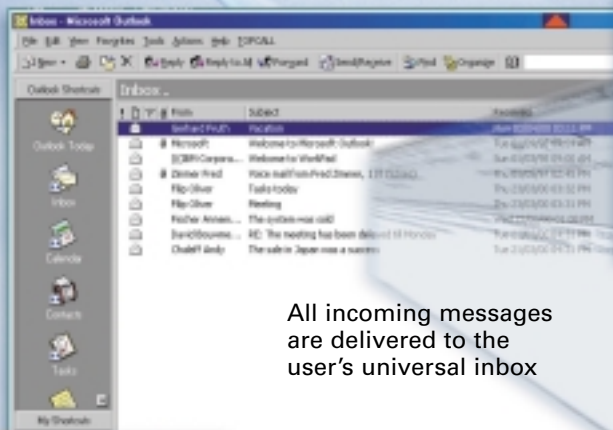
Inbox - Microsoft Outlook

File Edit View Favorites Tools Actions Help TOPCALL

New Reply Reply to All Forward Send/Receive Find Organize

Outlook Shortcuts

Inbox .

From Subject Received

Gerhard Fruth Vacation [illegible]

Microsoft Welcome to Microsoft Outlook! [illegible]

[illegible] Welcome to WorkPad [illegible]

Zimmer Fred Voice mail from Fred Zimmer, 137 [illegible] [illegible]

Flip Oliver Tasks today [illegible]

Flip Oliver Meeting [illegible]

Fischer Annem... The system was sold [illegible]

David Bourne... RE: The meeting has been delayed till Monday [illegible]

Chalkiff Andy The sale in Japan was a success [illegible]

Outlook Today

Inbox

Calendar

Contacts

Tasks

My Shortcuts

All incoming messages are delivered to the user’s universal inbox